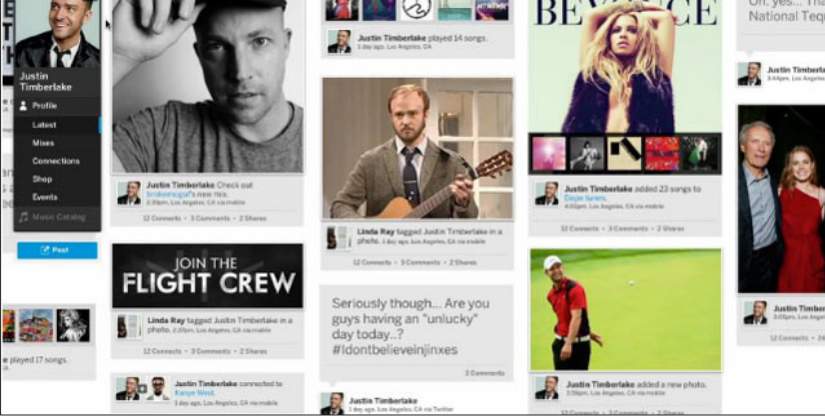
Justin Timberlake
Profile
Latest
Mixes
Connections
Shop
Events
Music Catalog
Post

Justin Timberlake Check out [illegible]'s new mix.
2:00pm, Los Angeles, CA via mobile
12 Comments • 3 Comments • 2 Shares

JOIN THE FLIGHT CREW

Linda Ray tagged Justin Timberlake in a photo. 2:00pm, Los Angeles, CA via mobile
12 Comments • 3 Comments • 2 Shares

Justin Timberlake connected to Kanye West. 2:00pm, Los Angeles, CA via mobile

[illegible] played 17 songs.

Justin Timberlake played 14 songs.
1 day ago, Los Angeles, CA

Linda Ray tagged Justin Timberlake in a photo. 2:00pm, Los Angeles, CA via mobile
12 Comments • 3 Comments • 2 Shares

Seriously though... Are you guys having an "unlucky" day today..? #Idontbelieveinjinxes
2 Comments

Justin Timberlake
1 day ago, Los Angeles, CA via Twitter

BEYONCE

Justin Timberlake added 23 songs to Deep faves.
2:00pm, Los Angeles, CA via mobile
12 Comments • 3 Comments • 2 Shares

Justin Timberlake added a new photo.
1 day ago, Los Angeles, CA via mobile

Oh, yes... Tha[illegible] National Tequ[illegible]

1 day ago, Los Angeles, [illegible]

Justin Timb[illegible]
1 day ago, Los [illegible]
12 Comments • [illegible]